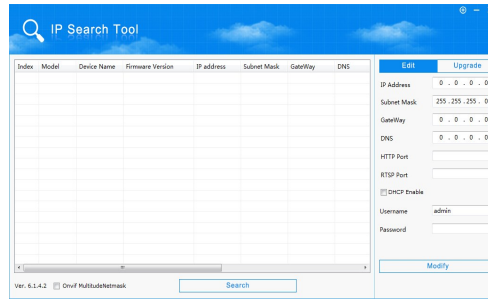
IP Search Tool

| Index | Model | Device Name | Firmware Version | IP address | Subnet Mask | GateWay | DNS |
|---|---|---|---|---|---|---|---|

Ver. 6.1.4.2 Onvif MultitudeNetmask

Search

Edit Upgrade

IP Address 0 . 0 . 0 . 0

Subnet Mask 255 . 255 . 255 . 0

GateWay 0 . 0 . 0 . 0

DNS 0 . 0 . 0 . 0

HTTP Port

RTSP Port

DHCP Enable

Username admin

Password

Modify